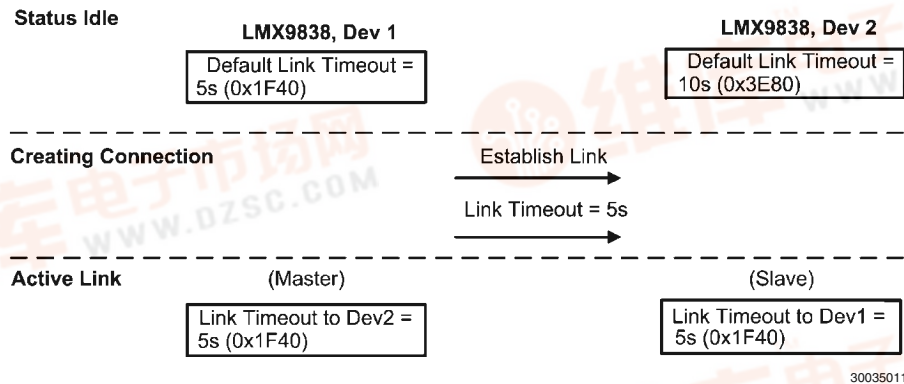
Status Idle

LMX9838, Dev 1

Default Link Timeout = 5s (0x1F40)

LMX9838, Dev 2

Default Link Timeout = 10s (0x3E80)

Creating Connection

Establish Link

Link Timeout = 5s

Active Link

(Master)

Link Timeout to Dev2 = 5s (0x1F40)

(Slave)

Link Timeout to Dev1 = 5s (0x1F40)

www.DZSC.COM

30035011